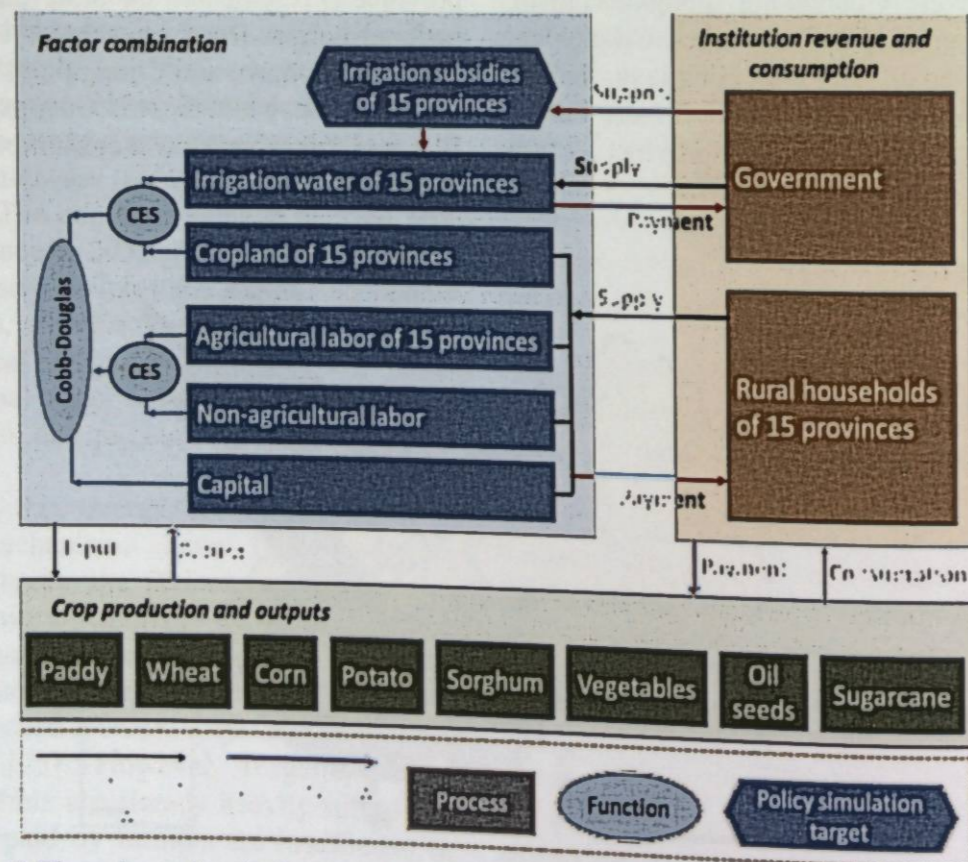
Factor combination

Irrigation subsidies of 15 provinces

Irrigation water of 15 provinces

CES

Cropland of 15 provinces

Cobb-Douglas

Agricultural labor of 15 provinces

CES

Non-agricultural labor

Capital

Institution revenue and consumption

Support

Supply

Government

Payment

Supply

Rural households of 15 provinces

Payment

Input

Output

Payment

Consumption

Crop production and outputs

Paddy

Wheat

Corn

Potato

Sorghum

Vegetables

Oil seeds

Sugarcane

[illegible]

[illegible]

Process

Function

Policy simulation target